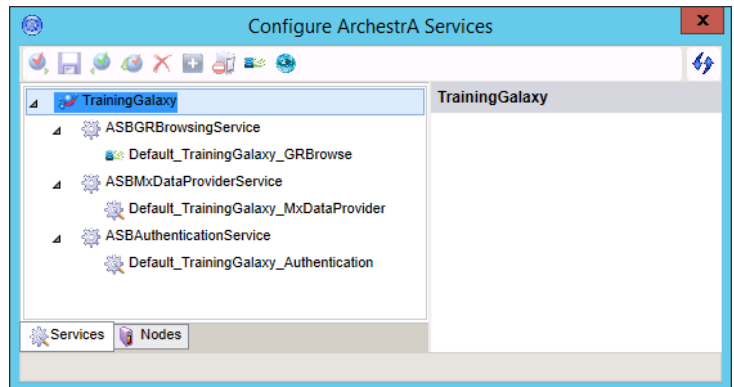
Configure ArchestrA Services

x

TrainingGalaxy
ASBGRBrowsingService
Default_TrainingGalaxy_GRBrowse
ASBMxDataProviderService
Default_TrainingGalaxy_MxDataProvider
ASBAuthenticationService
Default_TrainingGalaxy_Authentication

TrainingGalaxy

Services
Nodes